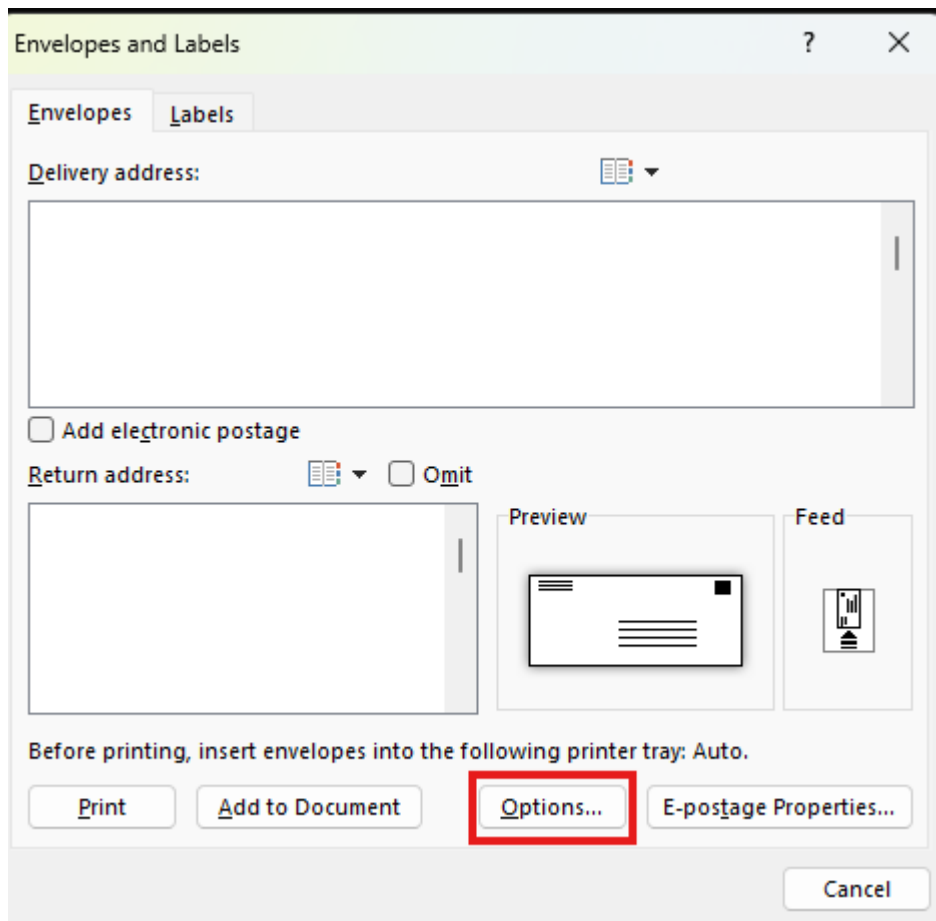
Envelopes and Labels
?
×
Envelopes
Labels
Delivery address:
Add electronic postage
Return address:
Omit
Preview
Feed
Before printing, insert envelopes into the following printer tray: Auto.
Print
Add to Document
Options...
E-postage Properties...
Cancel